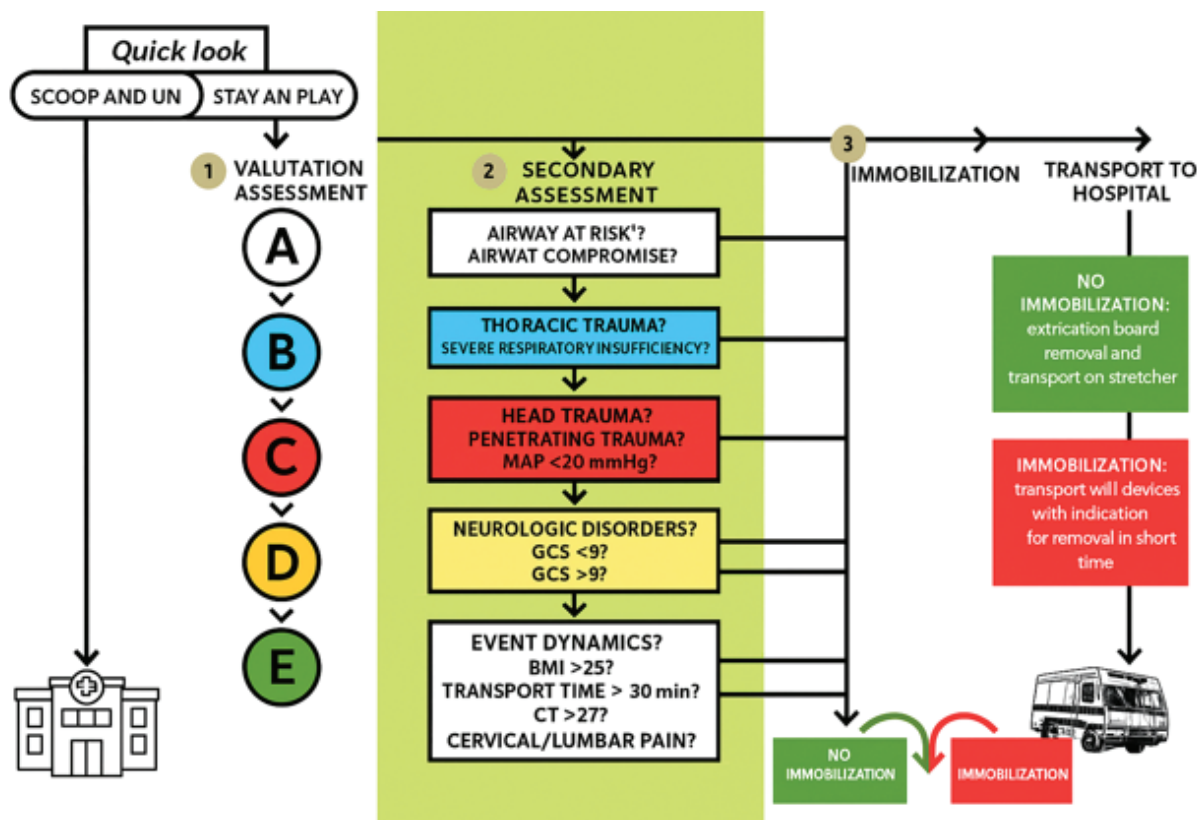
Quick look

SCOOP AND UN

STAY AN PLAY

1 VALUTATION ASSESSMENT

A

B

C

D

E

2 SECONDARY ASSESSMENT

AIRWAY AT RISK¹? AIRWAT COMPROMISE?

THORACIC TRAUMA? SEVERE RESPIRATORY INSUFFICIENCY?

HEAD TRAUMA? PENETRATING TRAUMA? MAP <20 mmHg?

NEUROLOGIC DISORDERS? GCS <9? GCS >9?

EVENT DYNAMICS? BMI >25? TRANSPORT TIME > 30 min? CT >27? CERVICAL/LUMBAR PAIN?

3 IMMOBILIZATION

TRANSPORT TO HOSPITAL

NO IMMOBILIZATION: extrication board removal and transport on stretcher

IMMOBILIZATION: transport will devices with indication for removal in short time

NO IMMOBILIZATION

IMMOBILIZATION